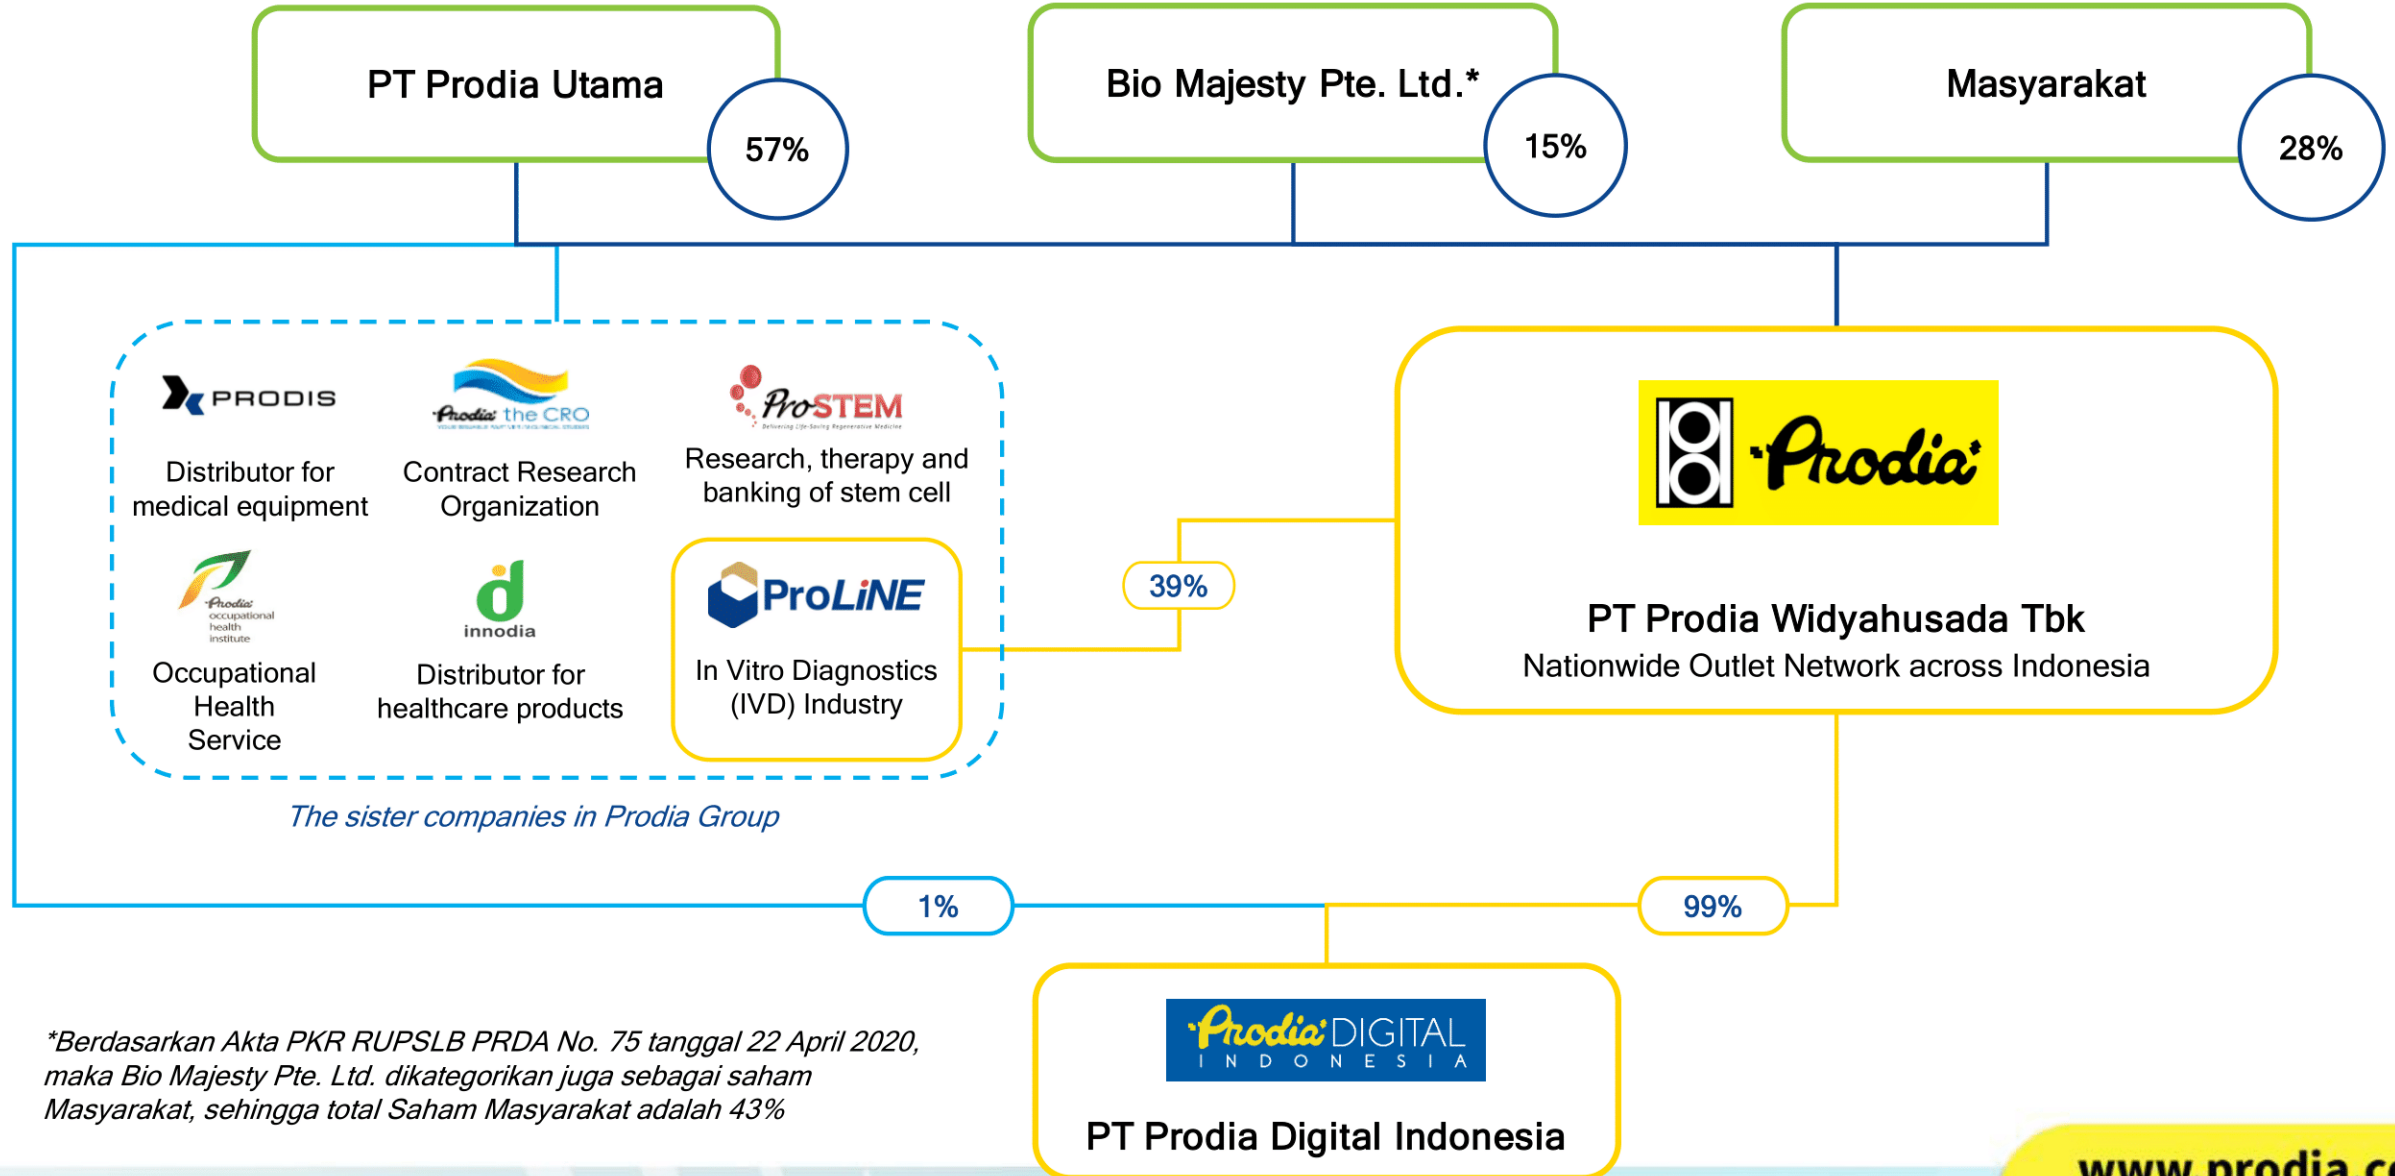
PT Prodia Utama
57%

Bio Majesty Pte. Ltd.*
15%

Masyarakat
28%

PRODIS
Distributor for medical equipment

Prodia the CRO
Contract Research Organization

ProSTEM
Research, therapy and banking of stem cell

Prodia occupational health institute
Occupational Health Service

innodia
Distributor for healthcare products

ProLiNE
In Vitro Diagnostics (IVD) Industry

The sister companies in Prodia Group

39%

Prodia
PT Prodia Widyahusada Tbk
Nationwide Outlet Network across Indonesia

1%

99%

*Berdasarkan Akta PKR RUPSLB PRDA No. 75 tanggal 22 April 2020, maka Bio Majesty Pte. Ltd. dikategorikan juga sebagai saham Masyarakat, sehingga total Saham Masyarakat adalah 43%

Prodia DIGITAL INDONESIA
PT Prodia Digital Indonesia

www.prodia.c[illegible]